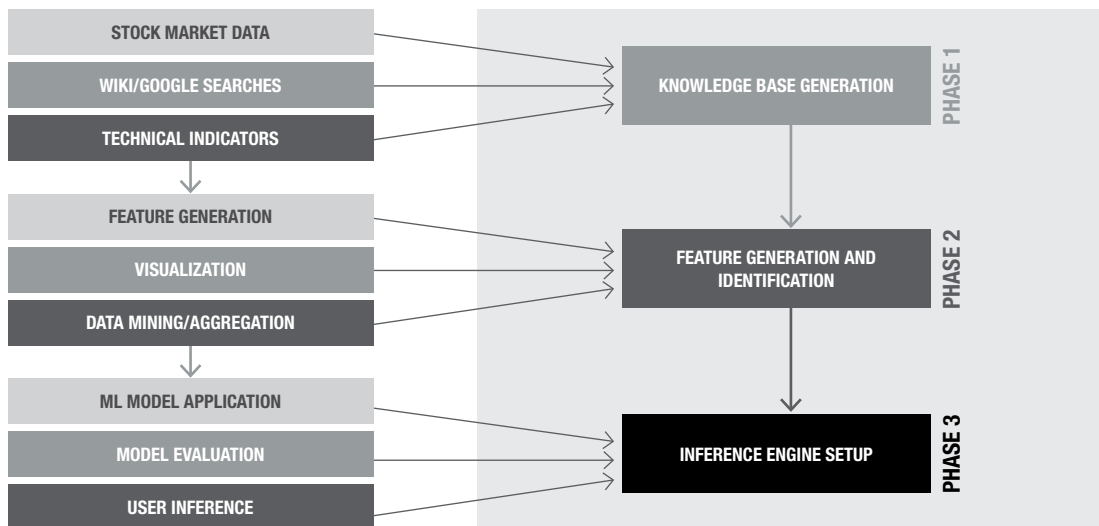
STOCK MARKET DATA

WIKI/GOOGLE SEARCHES

TECHNICAL INDICATORS

KNOWLEDGE BASE GENERATION

PHASE 1

FEATURE GENERATION

VISUALIZATION

DATA MINING/AGGREGATION

FEATURE GENERATION AND IDENTIFICATION

PHASE 2

ML MODEL APPLICATION

MODEL EVALUATION

USER INFERENCE

INFERENCE ENGINE SETUP

PHASE 3